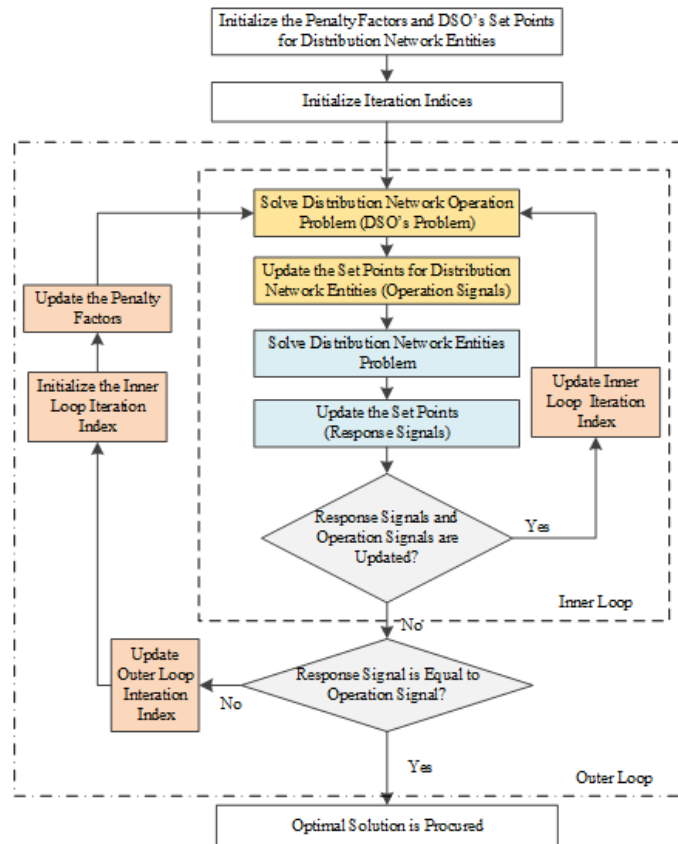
Initialize the PenaltyFactors and DSO's Set Points for Distribution Network Entities

Initialize Iteration Indices

Solve Distribution Network Operation Problem (DSO's Problem)

Update the Set Points for Distribution Network Entities (Operation Signals)

Solve Distribution Network Entities Problem

Update the Set Points (Response Signals)

Response Signals and Operation Signals are Updated?

Yes

Update Inner Loop Iteration Index

Update the Penalty Factors

Initialize the Inner Loop Iteration Index

Inner Loop

No

Response Signal is Equal to Operation Signal?

No

Update Outer Loop Interation Index

Yes

Outer Loop

Optimal Solution is Procured